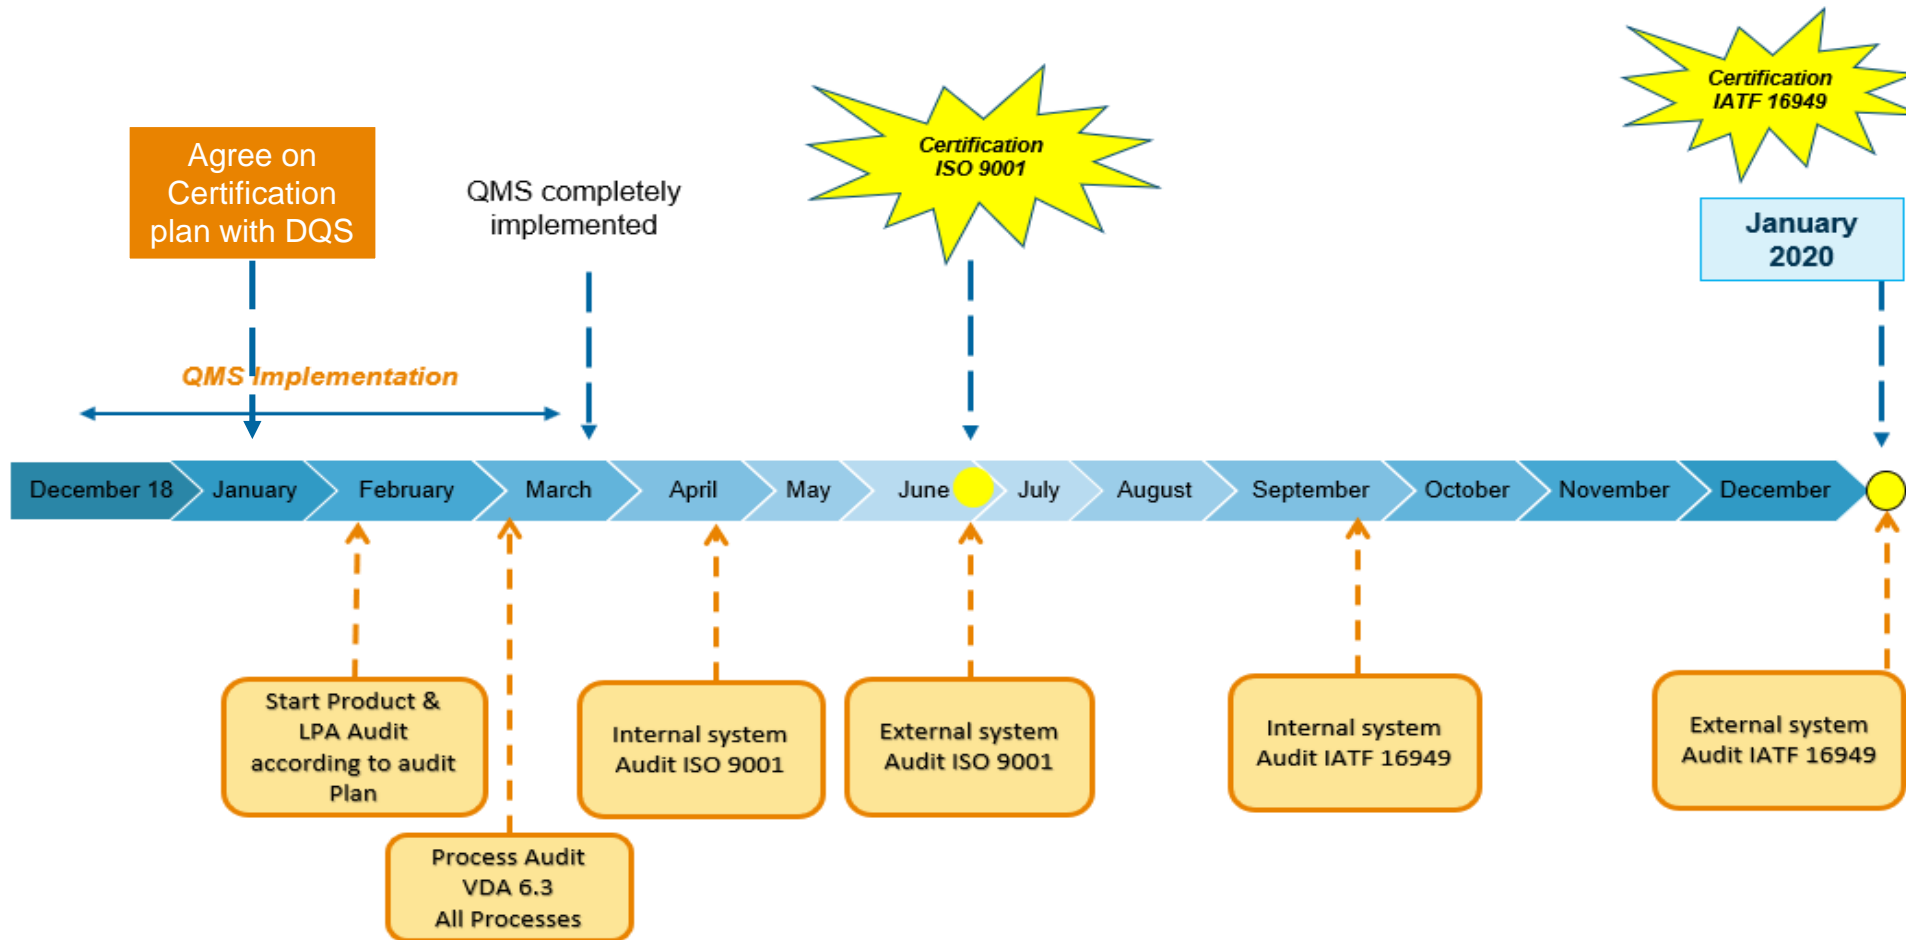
Agree on Certification plan with DQS

QMS completely implemented

Certification ISO 9001

Certification IATF 16949

January 2020

QMS Implementation

December 18
January
February
March
April
May
June
July
August
September
October
November
December

Start Product & LPA Audit according to audit Plan

Process Audit VDA 6.3 All Processes

Internal system Audit ISO 9001

External system Audit ISO 9001

Internal system Audit IATF 16949

External system Audit IATF 16949